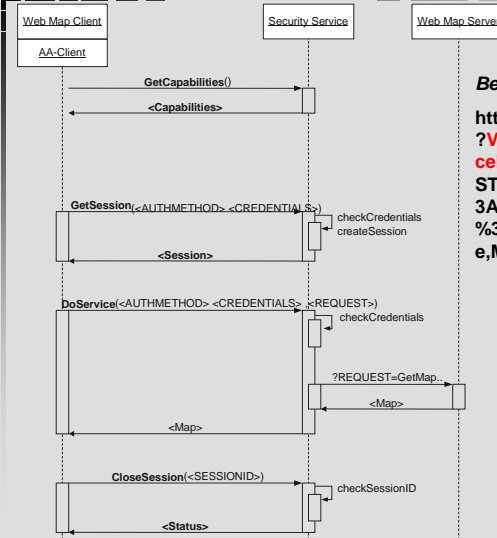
Web Map Client

AA-Client

Security Service

Web Map Server

GetCapabilities()

<Capabilities>

GetSession(<AUTHMETHOD> <CREDENTIALS>)

checkCredentials
createSession

<Session>

DoService(<AUTHMETHOD> <CREDENTIALS> <REQUEST>)

checkCredentials

?REQUEST=GetMap..

<Map>

<Map>

CloseSession(<SESSIONID>)

checkSessionID

<Status>

Be

htt
?V
ce
ST
3A
%3
e,M